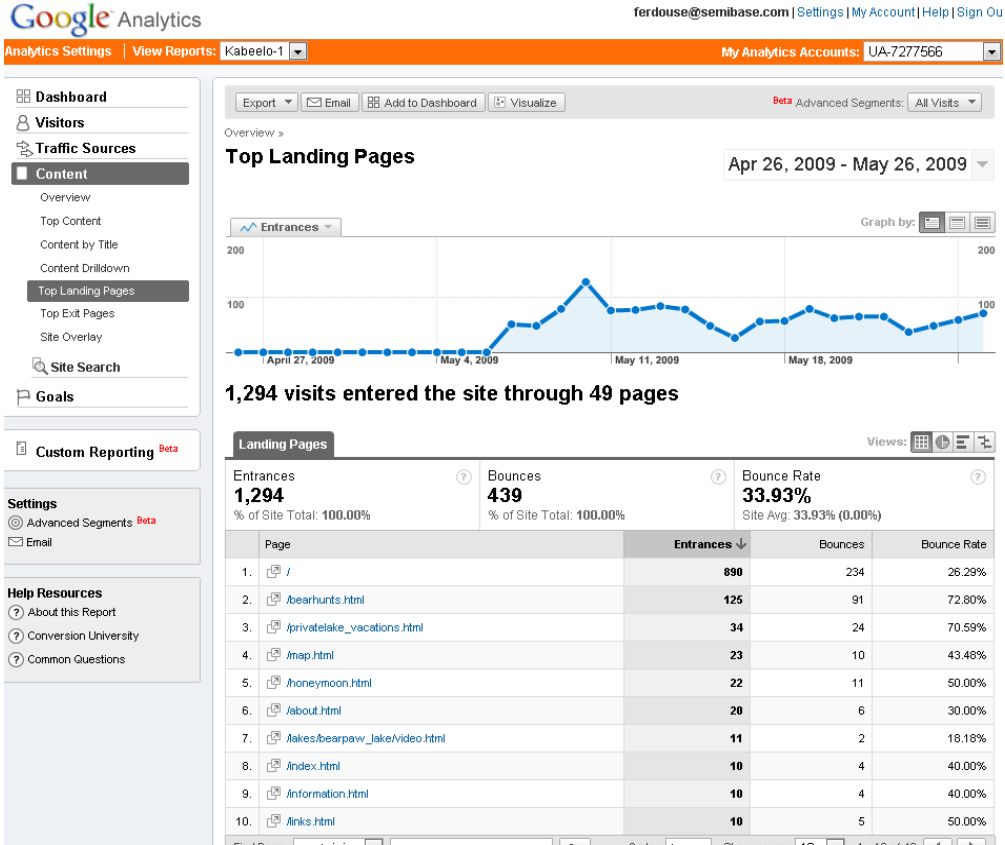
Google Analytics

ferdouse@semibase.com | Settings | My Account | Help | Sign Ou

Analytics Settings | View Reports: Kabeelo-1

My Analytics Accounts: UA-7277566

Dashboard
Visitors
Traffic Sources
Content
Overview
Top Content
Content by Title
Content Drilldown
Top Landing Pages
Top Exit Pages
Site Overlay
Site Search
Goals

Custom Reporting Beta

Settings
Advanced Segments Beta
Email

Help Resources
About this Report
Conversion University
Common Questions

Export | Email | Add to Dashboard | Visualize

Beta Advanced Segments: All Visits

Overview »

Top Landing Pages

Apr 26, 2009 - May 26, 2009

Entrances

Graph by:

200
100
200
100

April 27, 2009
May 4, 2009
May 11, 2009
May 18, 2009

1,294 visits entered the site through 49 pages

Landing Pages

Views:

| Entrances | Bounces | Bounce Rate |
|---|---|---|
| 1,294 | 439 | 33.93% |
| % of Site Total: 100.00% | % of Site Total: 100.00% | Site Avg: 33.93% (0.00%) |

| | Page | Entrances | Bounces | Bounce Rate |
|---|---|---|---|---|
| 1. | / | 890 | 234 | 26.29% |
| 2. | /bearhunts.html | 125 | 91 | 72.80% |
| 3. | /privatelake_vacations.html | 34 | 24 | 70.59% |
| 4. | /map.html | 23 | 10 | 43.48% |
| 5. | /honeymoon.html | 22 | 11 | 50.00% |
| 6. | /about.html | 20 | 6 | 30.00% |
| 7. | /lakes/bearpaw_lake/video.html | 11 | 2 | 18.18% |
| 8. | /index.html | 10 | 4 | 40.00% |
| 9. | /information.html | 10 | 4 | 40.00% |
| 10. | /links.html | 10 | 5 | 50.00% |